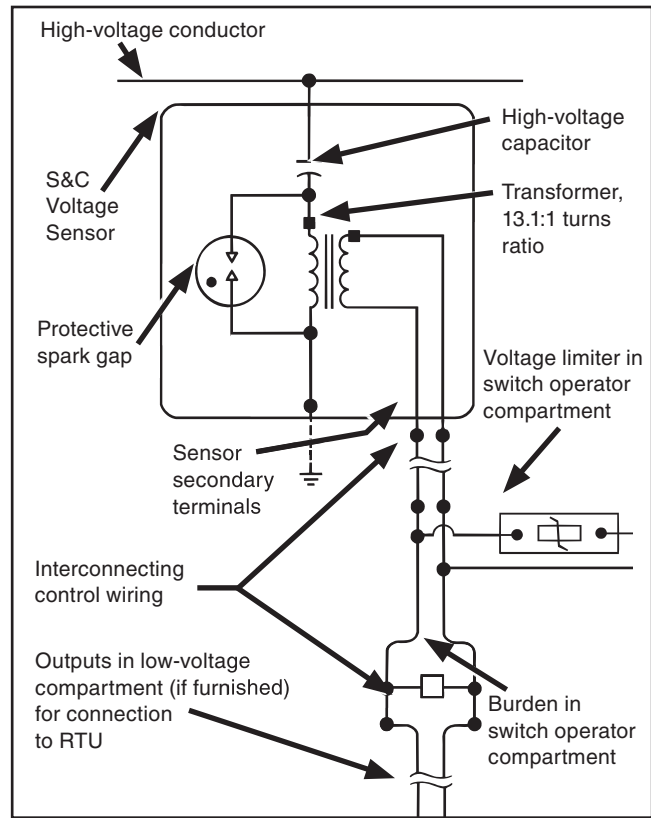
High-voltage conductor

S&C Voltage Sensor

High-voltage capacitor

Transformer, 13.1:1 turns ratio

Protective spark gap

Voltage limiter in switch operator compartment

Sensor secondary terminals

Interconnecting control wiring

Outputs in low-voltage compartment (if furnished) for connection to RTU

Burden in switch operator compartment